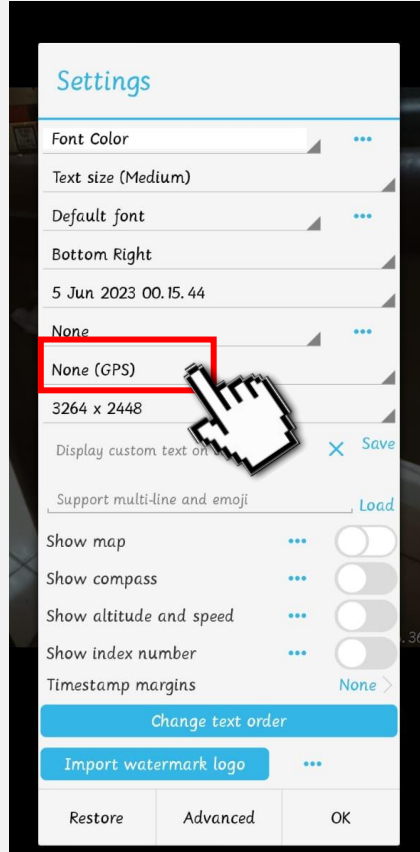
Settings

Font Color

Text size (Medium)

Default font

Bottom Right

5 Jun 2023 00.15.44

None

None (GPS)

3264 x 2448

Display custom text on

Save

Support multi-line and emoji

Load

Show map

Show compass

Show altitude and speed

Show index number

Timestamp margins

None

Change text order

Import watermark logo

Restore

Advanced

OK